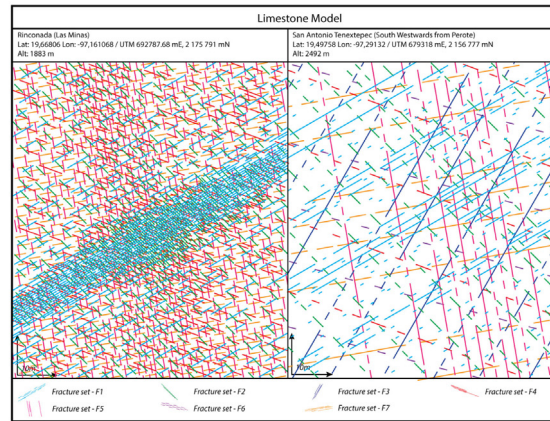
Limestone Model

Rinconada (Las Minas)
Lat: 19,66806 Lon: -97,161068 / UTM 692787.68 mE, 2 175 791 mN
Alt: 1883 m

San Antonio Tenextepec (South Westwards from Perote)
Lat: 19,49758 Lon: -97,29132 / UTM 679318 mE, 2 156 777 mN
Alt: 2492 m

10m

10m

Fracture set - F1
Fracture set - F2
Fracture set - F3
Fracture set - F4
Fracture set - F5
Fracture set - F6
Fracture set - F7